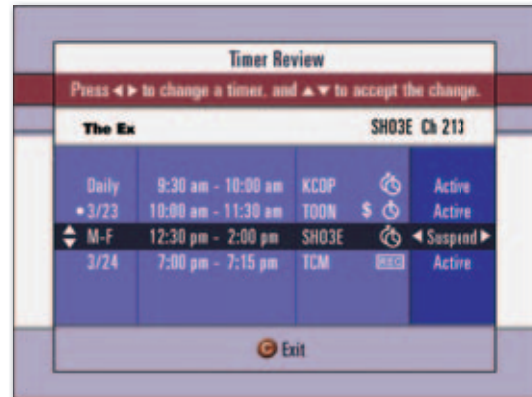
Timer Review

Press ◀ ▶ to change a timer, and ▲ ▼ to accept the change.

The Ex SHO3E Ch 213

| Daily | 9:30 am - 10:00 am | KCOP | | Active |
|---|---|---|---|---|
| • 3/23 | 10:00 am - 11:30 am | TOON | $ | Active |
| M-F | 12:30 pm - 2:00 pm | SHO3E | | ◀ Suspnd ▶ |
| 3/24 | 7:00 pm - 7:15 pm | TCM | REC | Active |

Exit